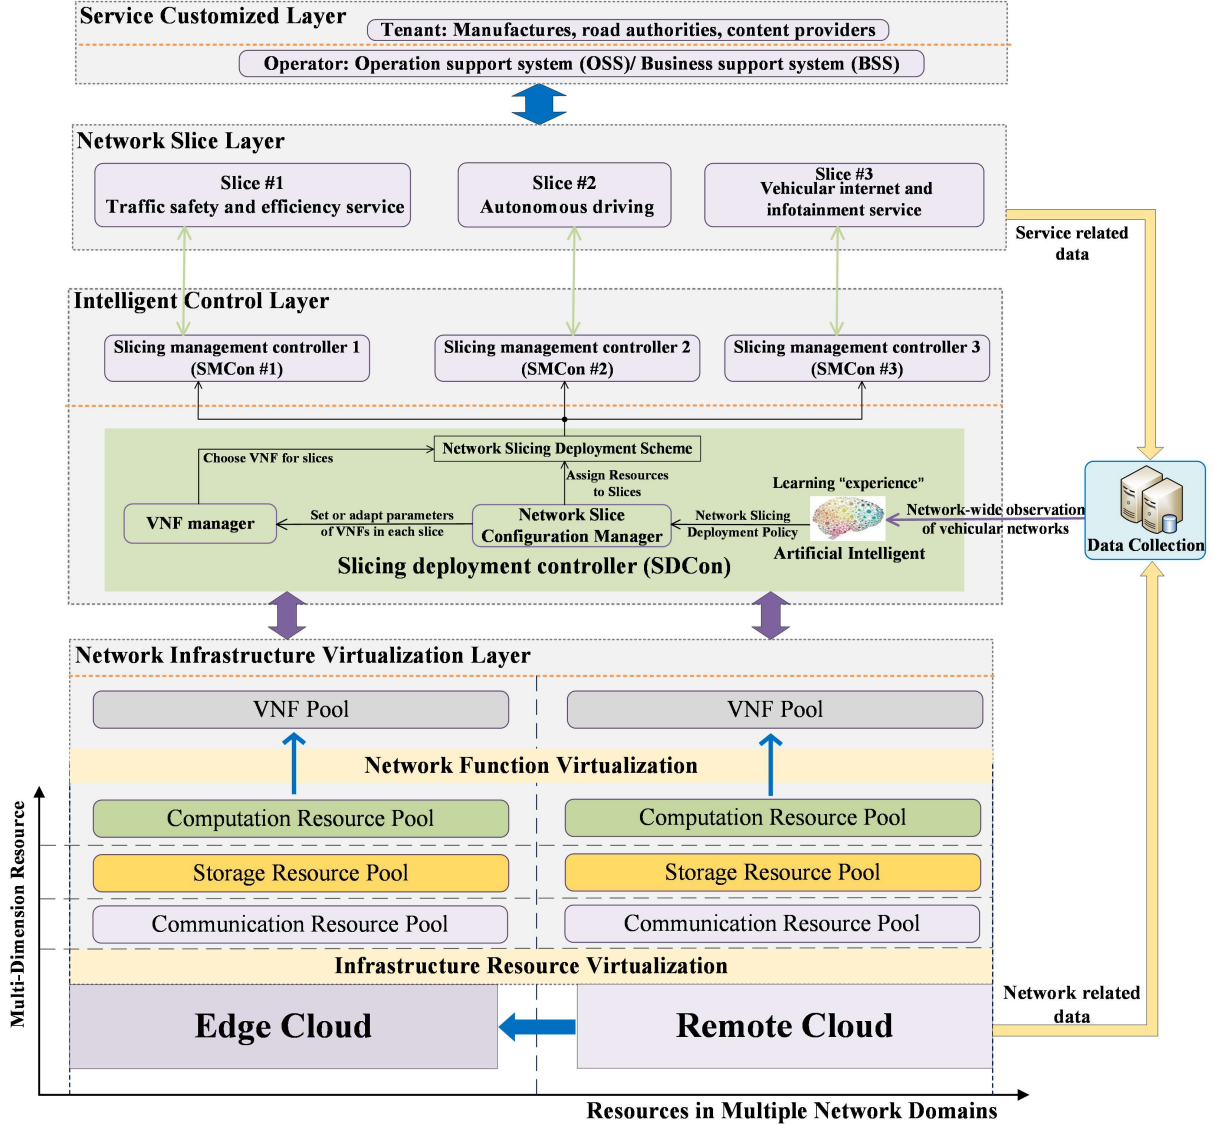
Service Customized Layer
Tenant: Manufactures, road authorities, content providers
Operator: Operation support system (OSS)/ Business support system (BSS)

Network Slice Layer
Slice #1
Traffic safety and efficiency service
Slice #2
Autonomous driving
Slice #3
Vehicular internet and infotainment service

Service related data

Intelligent Control Layer
Slicing management controller 1 (SMCon #1)
Slicing management controller 2 (SMCon #2)
Slicing management controller 3 (SMCon #3)

Choose VNF for slices
Network Slicing Deployment Scheme
Assign Resources to Slices
Learning "experience"
VNF manager
Set or adapt parameters of VNFs in each slice
Network Slice Configuration Manager
Network Slicing Deployment Policy
Network-wide observation of vehicular networks
Artificial Intelligent
Slicing deployment controller (SDCon)

Data Collection

Network Infrastructure Virtualization Layer
VNF Pool
VNF Pool
Network Function Virtualization
Computation Resource Pool
Computation Resource Pool
Storage Resource Pool
Storage Resource Pool
Communication Resource Pool
Communication Resource Pool
Infrastructure Resource Virtualization
Edge Cloud
Remote Cloud

Network related data

Multi-Dimension Resource
Resources in Multiple Network Domains